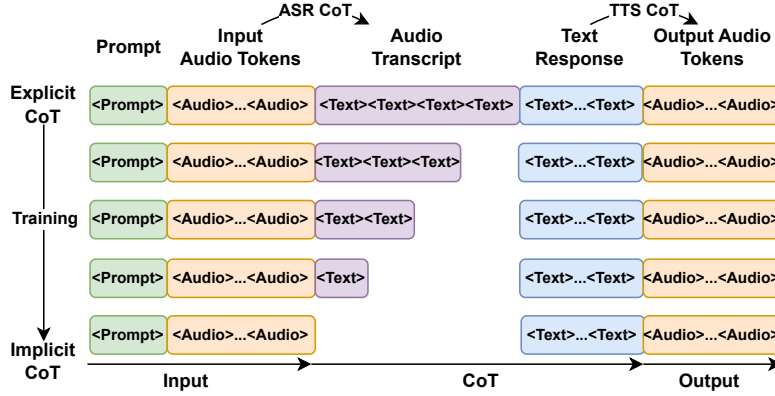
ASR CoT

TTS CoT

Prompt

Input Audio Tokens

Audio Transcript

Text Response

Output Audio Tokens

Explicit CoT

<Prompt> <Audio>...<Audio> <Text><Text><Text><Text> <Text>...<Text> <Audio>...<Audio>

<Prompt> <Audio>...<Audio> <Text><Text><Text> <Text>...<Text> <Audio>...<Audio>

Training

<Prompt> <Audio>...<Audio> <Text><Text> <Text>...<Text> <Audio>...<Audio>

<Prompt> <Audio>...<Audio> <Text> <Text>...<Text> <Audio>...<Audio>

<Prompt> <Audio>...<Audio> <Text>...<Text> <Audio>...<Audio>

Implicit CoT

Input

CoT

Output